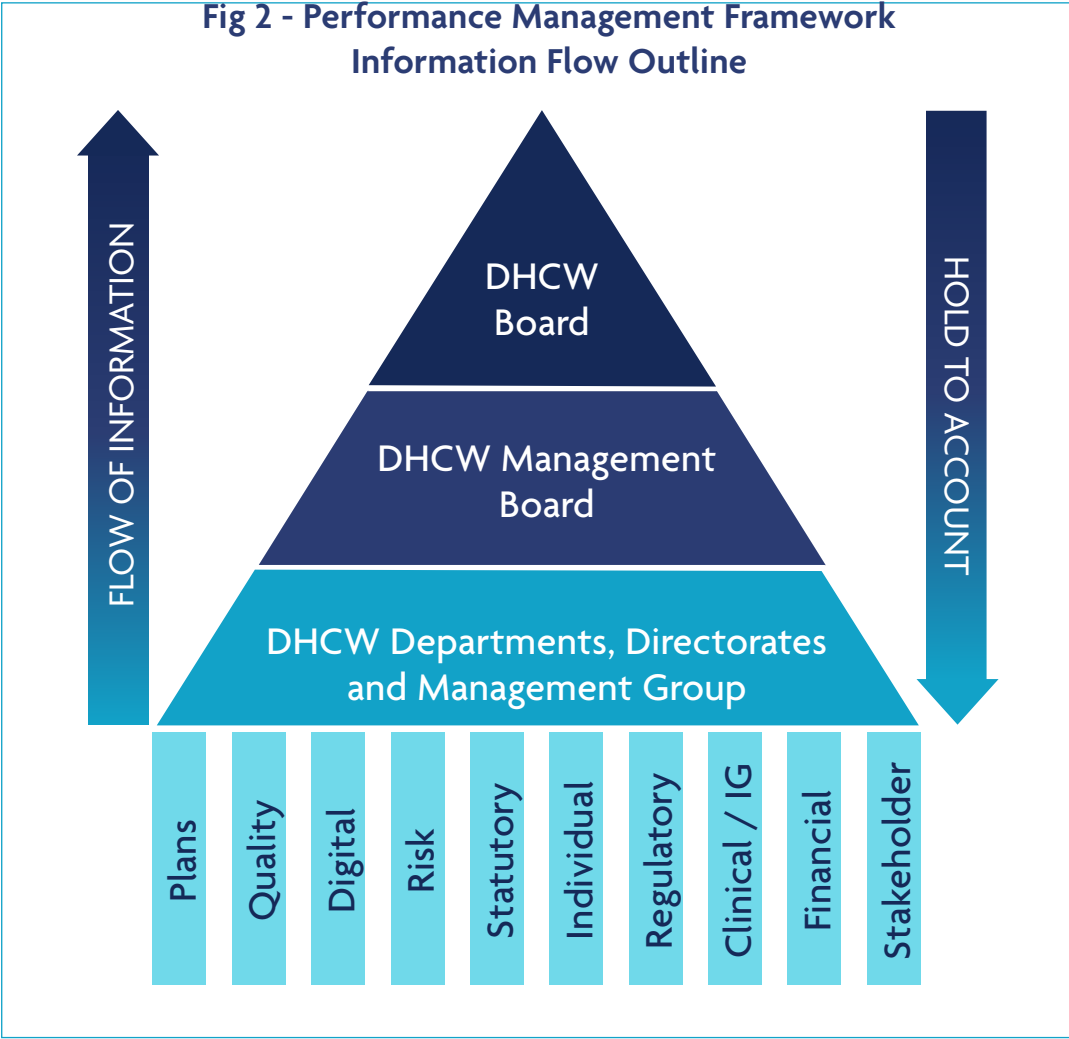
Fig 2 - Performance Management Framework
Information Flow Outline

FLOW OF INFORMATION

DHCW Board

DHCW Management Board

DHCW Departments, Directorates and Management Group

HOLD TO ACCOUNT

Plans

Quality

Digital

Risk

Statutory

Individual

Regulatory

Clinical / IG

Financial

Stakeholder